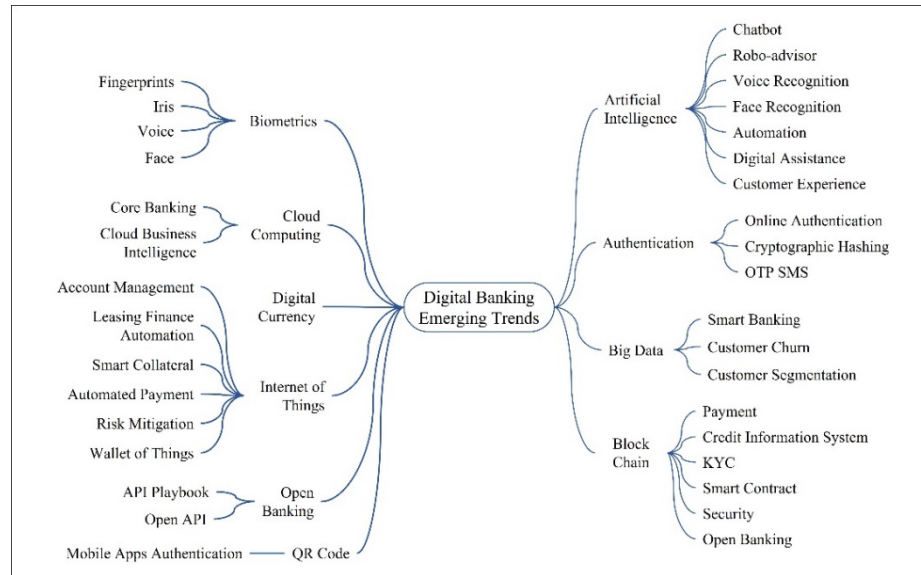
Digital Banking Emerging Trends

Biometrics
Fingerprints
Iris
Voice
Face

Cloud Computing
Core Banking
Cloud Business Intelligence

Digital Currency

Internet of Things
Account Management
Leasing Finance Automation
Smart Collateral
Automated Payment
Risk Mitigation
Wallet of Things

Open Banking
API Playbook
Open API

QR Code
Mobile Apps Authentication

Artificial Intelligence
Chatbot
Robo-advisor
Voice Recognition
Face Recognition
Automation
Digital Assistance
Customer Experience

Authentication
Online Authentication
Cryptographic Hashing
OTP SMS

Big Data
Smart Banking
Customer Churn
Customer Segmentation

Block Chain
Payment
Credit Information System
KYC
Smart Contract
Security
Open Banking